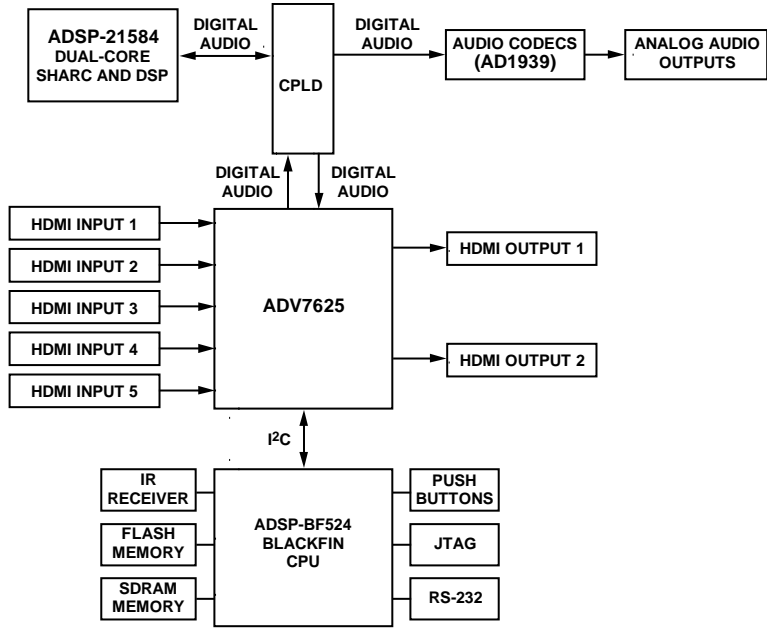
ADSP-21584
DUAL-CORE
SHARC AND DSP

DIGITAL
AUDIO

CPLD

DIGITAL
AUDIO

AUDIO CODECS
(AD1939)

ANALOG AUDIO
OUTPUTS

DIGITAL
AUDIO

DIGITAL
AUDIO

HDMI INPUT 1

HDMI INPUT 2

HDMI INPUT 3

HDMI INPUT 4

HDMI INPUT 5

ADV7625

HDMI OUTPUT 1

HDMI OUTPUT 2

I$^2$C

IR
RECEIVER

FLASH
MEMORY

SDRAM
MEMORY

ADSP-BF524
BLACKFIN
CPU

PUSH
BUTTONS

JTAG

RS-232